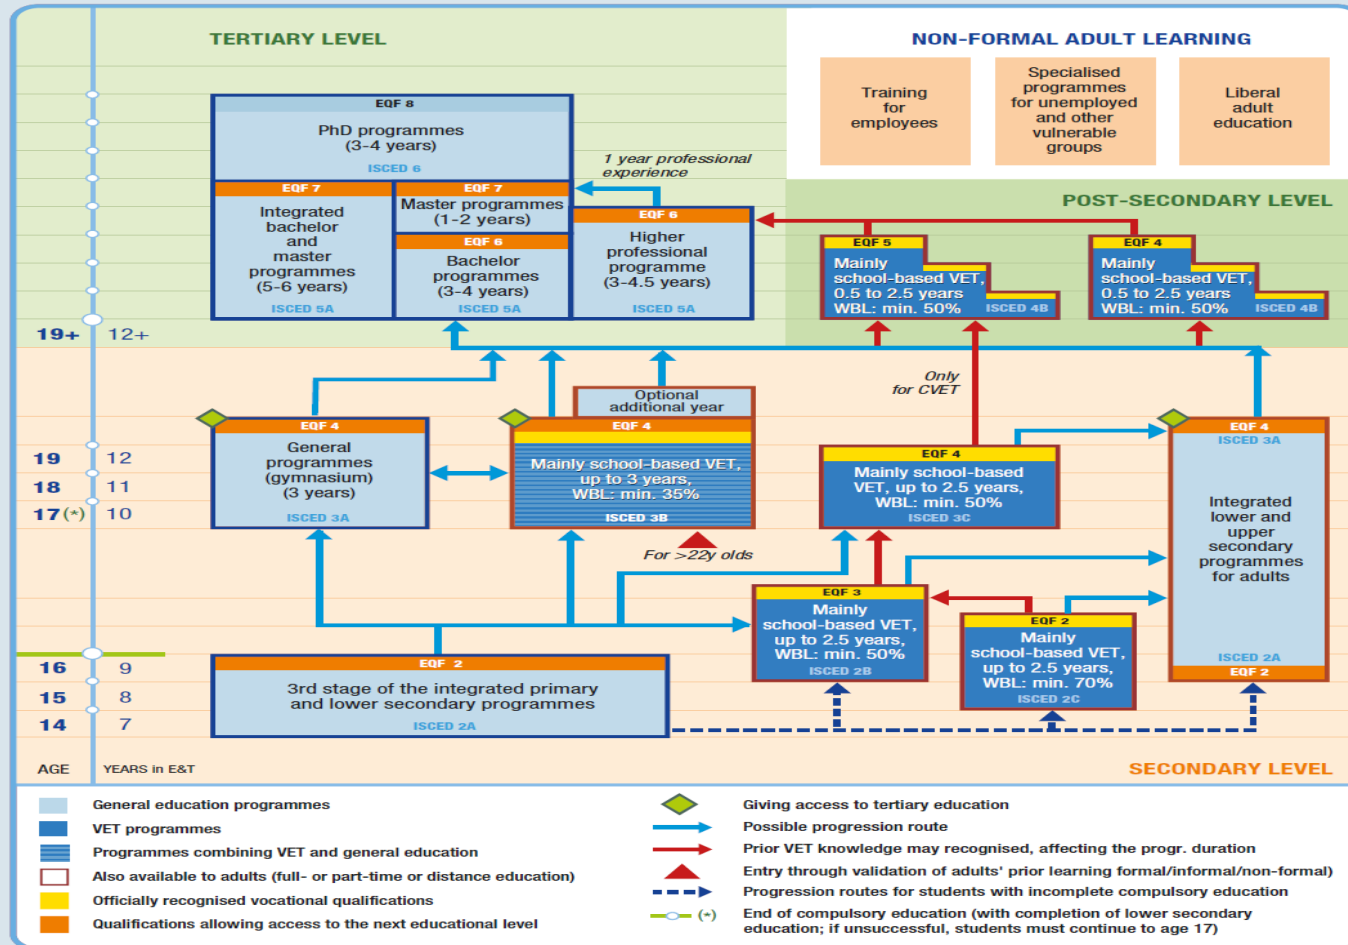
TERTIARY LEVEL

NON-FORMAL ADULT LEARNING

Training for employees

Specialised programmes for unemployed and other vulnerable groups

Liberal adult education

EQF 8
PhD programmes (3-4 years)
ISCED 6

1 year professional experience

EQF 7
Integrated bachelor and master programmes (5-6 years)
ISCED 5A

EQF 7
Master programmes (1-2 years)

EQF 6
Bachelor programmes (3-4 years)
ISCED 5A

EQF 6
Higher professional programme (3-4.5 years)
ISCED 5A

POST-SECONDARY LEVEL

EQF 5
Mainly school-based VET, 0.5 to 2.5 years WBL: min. 50%
ISCED 4B

EQF 4
Mainly school-based VET, 0.5 to 2.5 years WBL: min. 50%
ISCED 4B

19+ 12+

Only for CVET

Optional additional year

EQF 4
General programmes (gymnasium) (3 years)
ISCED 3A

EQF 4
Mainly school-based VET, up to 3 years, WBL: min. 35%
ISCED 3B

EQF 4
Mainly school-based VET, up to 2.5 years, WBL: min. 50%
ISCED 3C

EQF 4
ISCED 3A
Integrated lower and upper secondary programmes for adults
ISCED 2A
EQF 2

19 12
18 11
17(*) 10

For >22y olds

EQF 3
Mainly school-based VET, up to 2.5 years, WBL: min. 50%
ISCED 2B

EQF 2
Mainly school-based VET, up to 2.5 years, WBL: min. 70%
ISCED 2C

16 9
15 8
14 7

EQF 2
3rd stage of the integrated primary and lower secondary programmes
ISCED 2A

AGE YEARS in E&T

SECONDARY LEVEL

General education programmes
VET programmes
Programmes combining VET and general education
Also available to adults (full- or part-time or distance education)
Officially recognised vocational qualifications
Qualifications allowing access to the next educational level

Giving access to tertiary education
Possible progression route
Prior VET knowledge may recognised, affecting the progr. duration
Entry through validation of adults' prior learning formal/informal/non-formal)
Progression routes for students with incomplete compulsory education
(*) End of compulsory education (with completion of lower secondary education; if unsuccessful, students must continue to age 17)